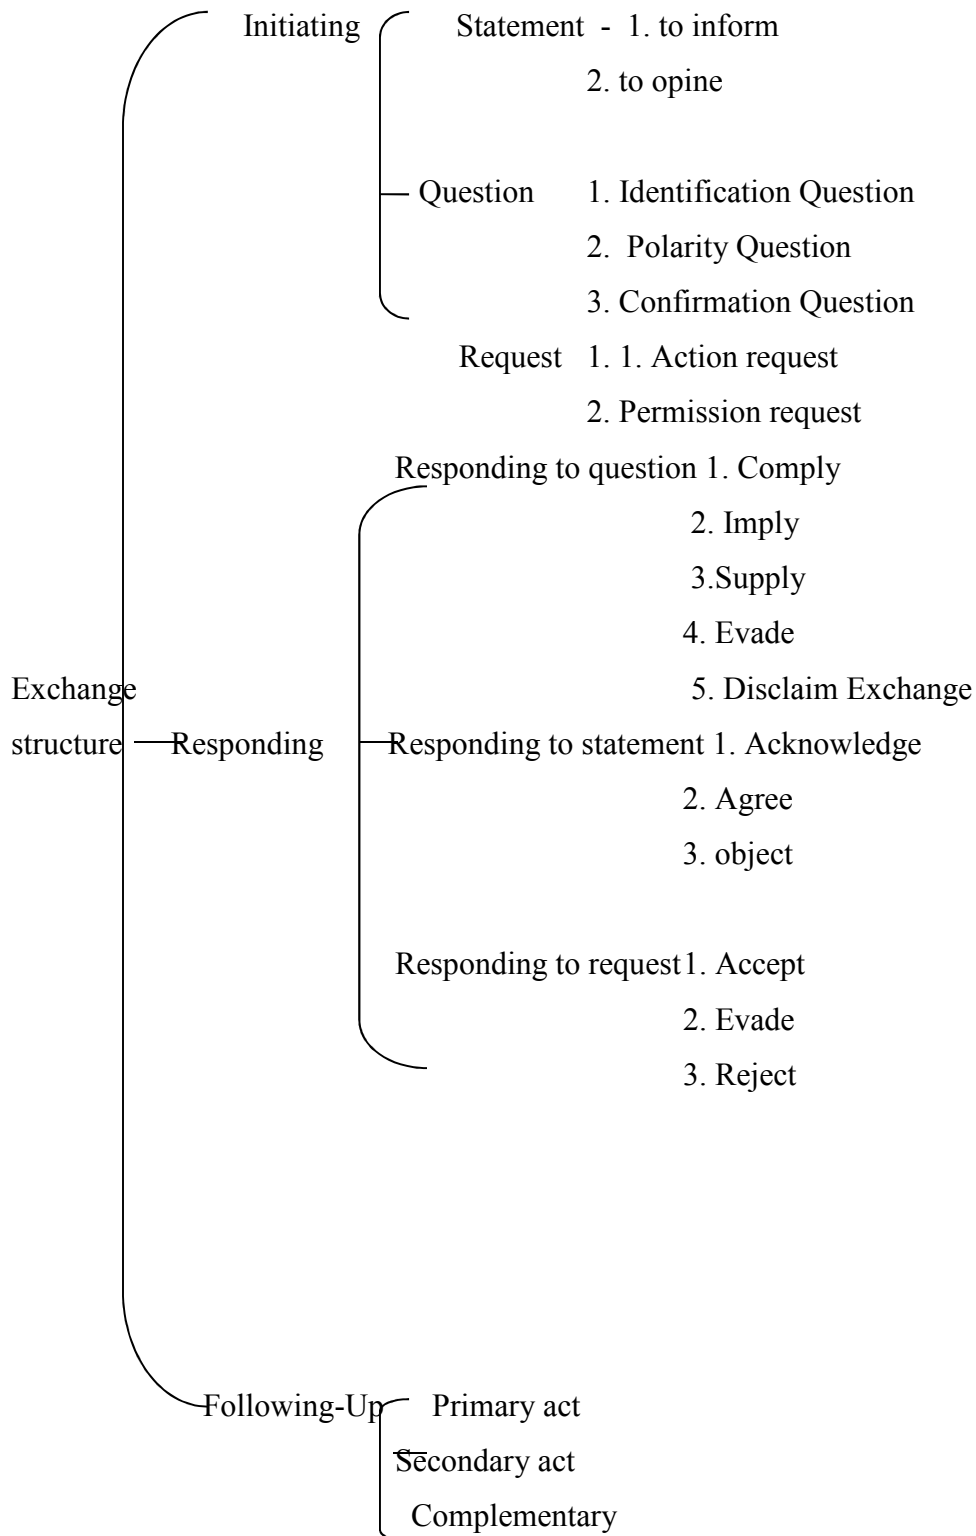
Initiating

Statement - 1. to inform
2. to opine

Question 1. Identification Question
2. Polarity Question
3. Confirmation Question

Request 1. 1. Action request
2. Permission request

Responding to question 1. Comply
2. Imply
3.Supply
4. Evade
5. Disclaim Exchange

Exchange structure

Responding

Responding to statement 1. Acknowledge
2. Agree
3. object

Responding to request1. Accept
2. Evade
3. Reject

Following-Up

Primary act
Secondary act
Complementary